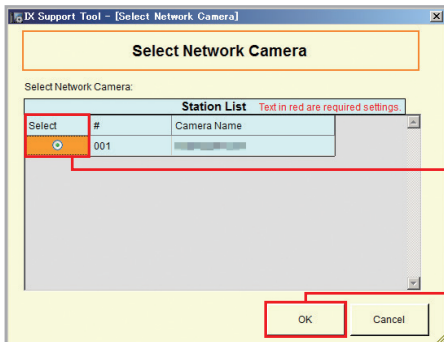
IX Support Tool - [Select Network Camera]

Select Network Camera

Select Network Camera:

Station List Text in red are required settings.

| Select | # | Camera Name |
|---|---|---|
| | 001 | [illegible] |

OK

Cancel